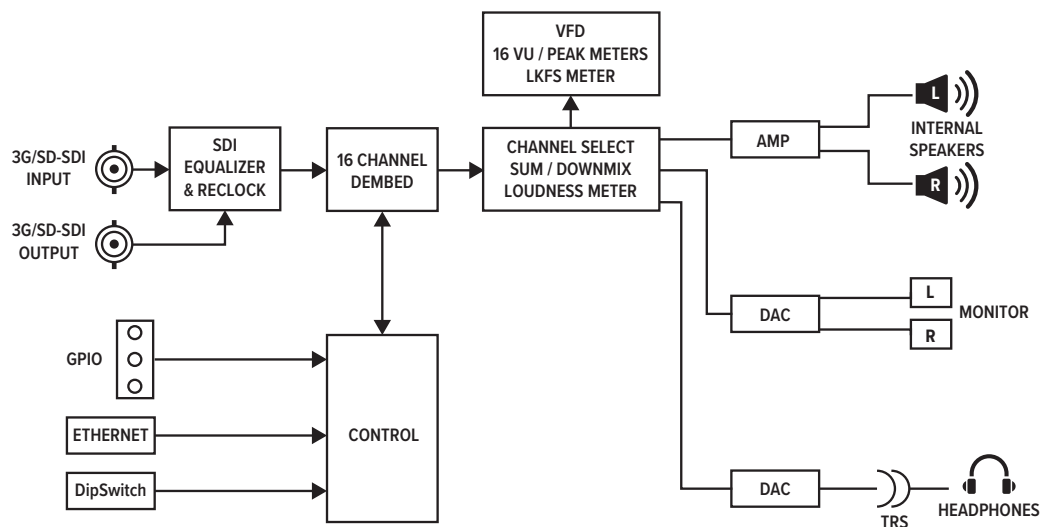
VFD
16 VU / PEAK METERS
LKFS METER

3G/SD-SDI INPUT

SDI EQUALIZER & RECLOCK

16 CHANNEL DEMBED

CHANNEL SELECT
SUM / DOWNMIX
LOUDNESS METER

AMP

L

R

INTERNAL SPEAKERS

3G/SD-SDI OUTPUT

DAC

L

R

MONITOR

GPIO

ETHERNET

CONTROL

DipSwitch

DAC

TRS

HEADPHONES